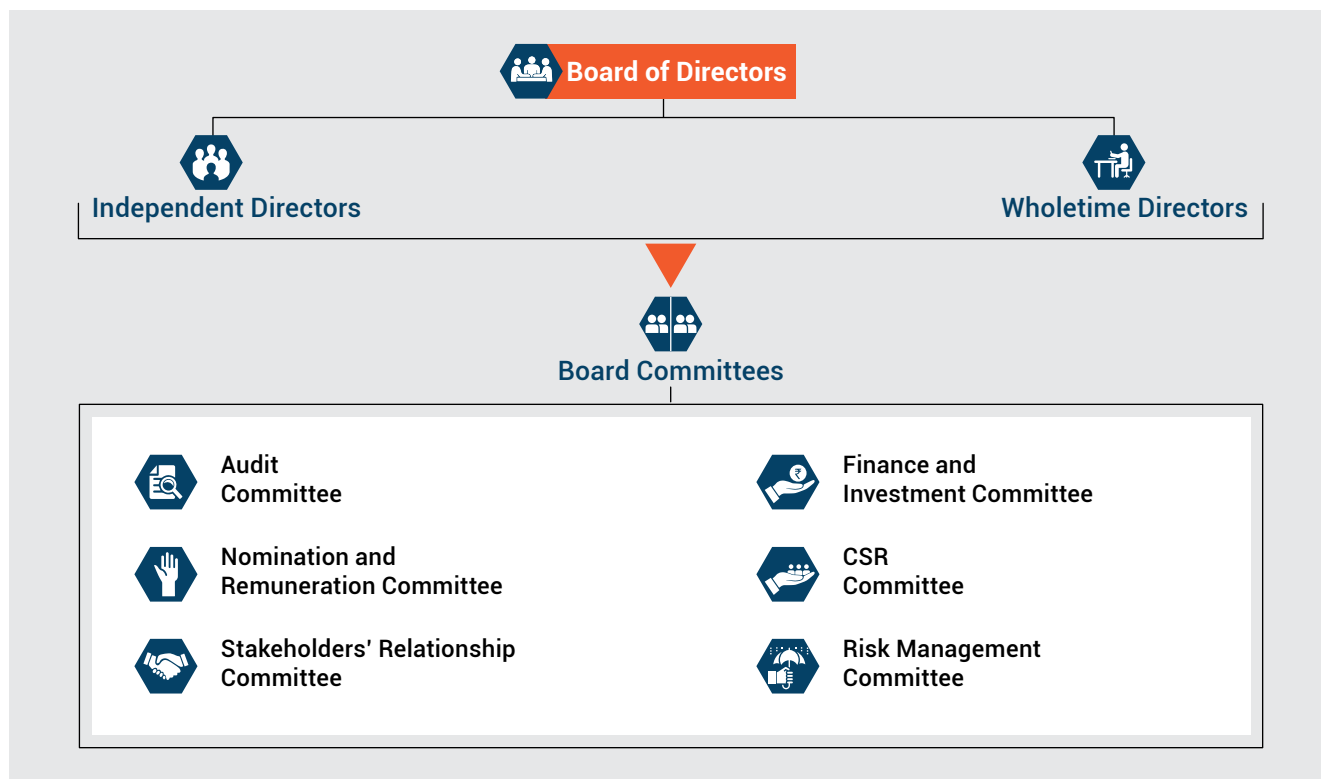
Board of Directors

Independent Directors

Wholetime Directors

Board Committees

Audit Committee

Finance and Investment Committee

Nomination and Remuneration Committee

CSR Committee

Stakeholders' Relationship Committee

Risk Management Committee